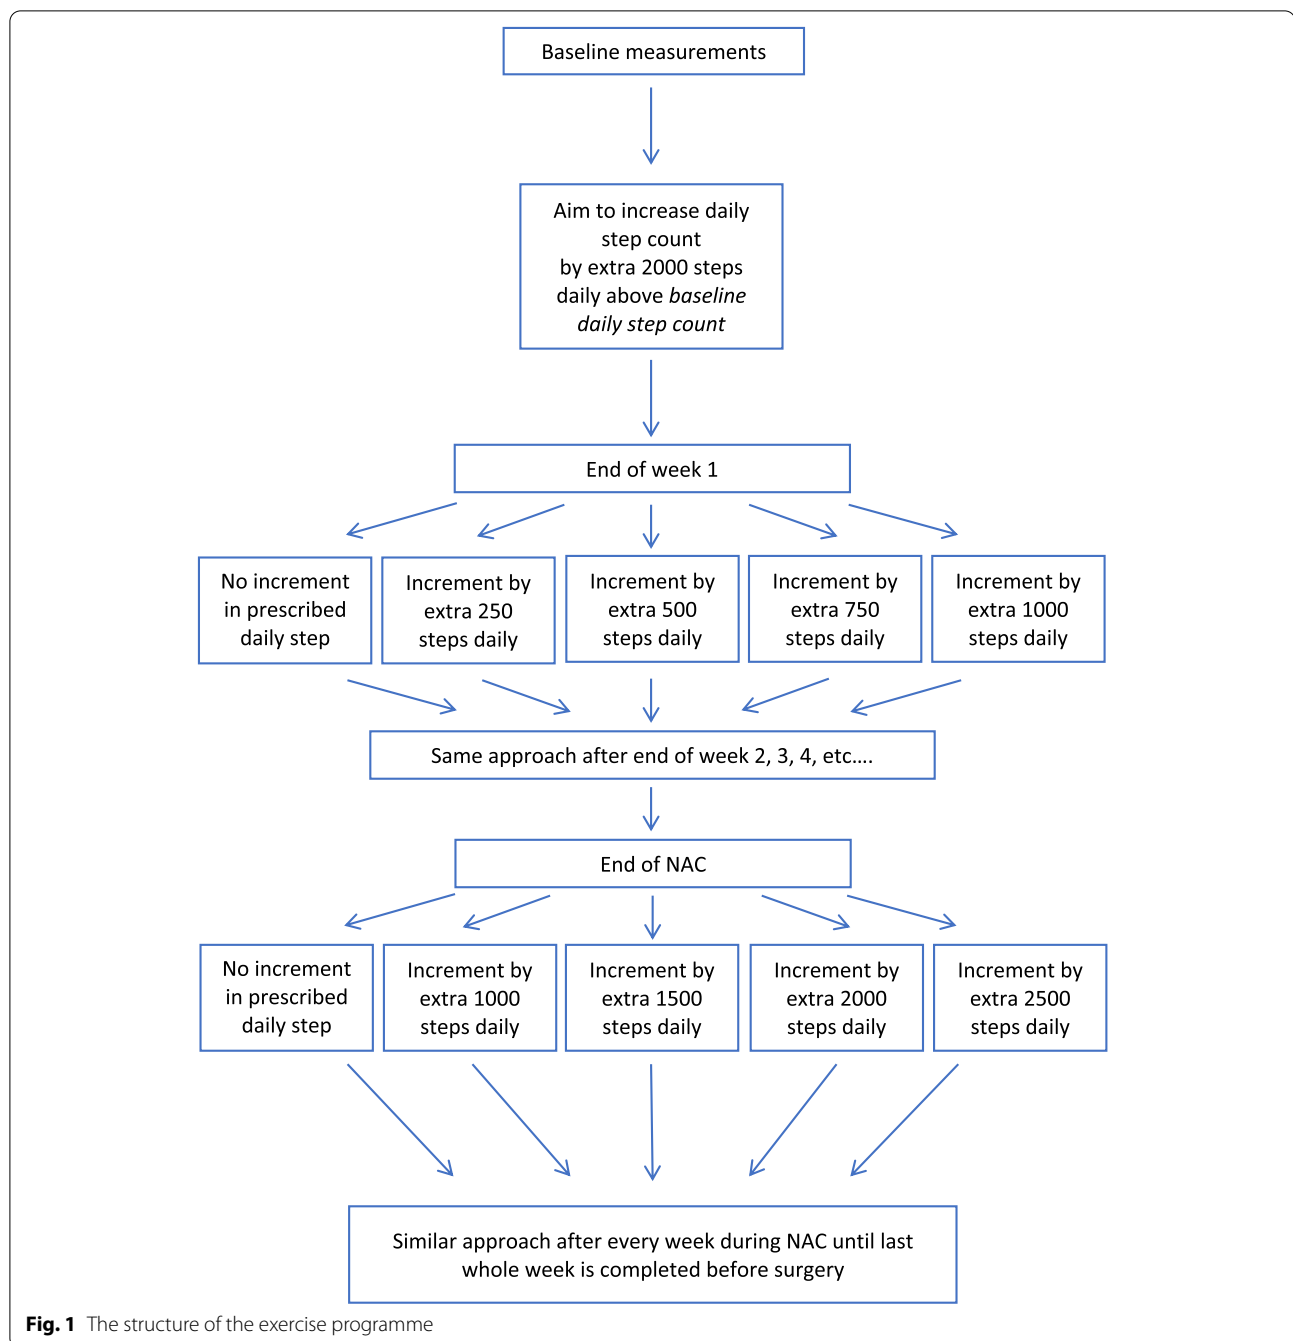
Baseline measurements

Aim to increase daily step count by extra 2000 steps daily above *baseline daily step count*

End of week 1

No increment in prescribed daily step

Increment by extra 250 steps daily

Increment by extra 500 steps daily

Increment by extra 750 steps daily

Increment by extra 1000 steps daily

Same approach after end of week 2, 3, 4, etc….

End of NAC

No increment in prescribed daily step

Increment by extra 1000 steps daily

Increment by extra 1500 steps daily

Increment by extra 2000 steps daily

Increment by extra 2500 steps daily

Similar approach after every week during NAC until last whole week is completed before surgery

**Fig. 1** The structure of the exercise programme